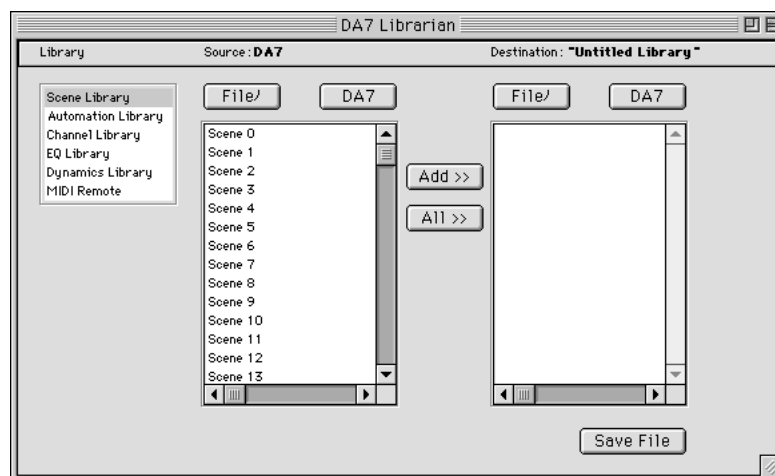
DA7 Librarian

Library

Source: DA7

Destination: "Untitled Library"

Scene Library
Automation Library
Channel Library
EQ Library
Dynamics Library
MIDI Remote

File/

DA7

Scene 0
Scene 1
Scene 2
Scene 3
Scene 4
Scene 5
Scene 6
Scene 7
Scene 8
Scene 9
Scene 10
Scene 11
Scene 12
Scene 13

Add >>

All >>

File/

DA7

Save File